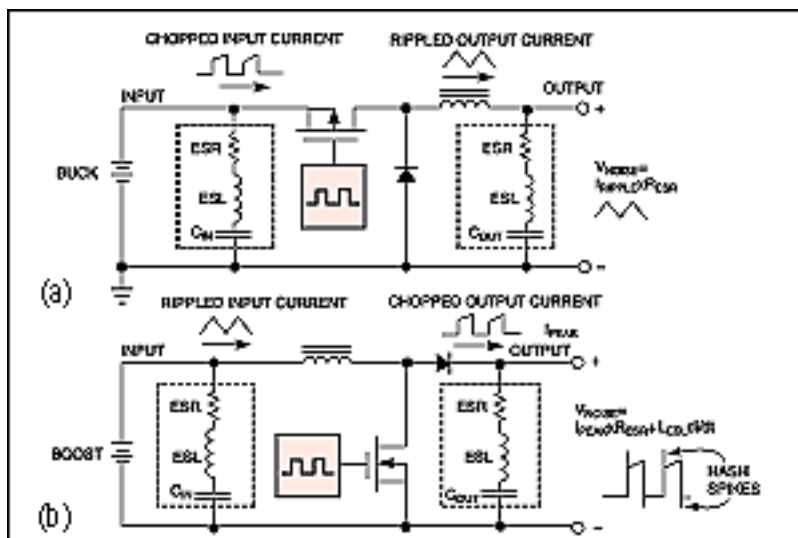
CHOPPED INPUT CURRENT

RIPPLED OUTPUT CURRENT

INPUT

OUTPUT

+

BUCK

ESR

ESL

$C_{IN}$

ESR

ESL

$C_{OUT}$

$V_{NOISE}$ = $I_{RIPPLE}$ × $R_{ESR}$

−

(a)

RIPPLED INPUT CURRENT

CHOPPED OUTPUT CURRENT

$I_{PEAK}$

INPUT

OUTPUT

+

BOOST

ESR

ESL

$C_{IN}$

ESR

ESL

$C_{OUT}$

$V_{NOISE}$ = $I_{PEAK}$ × $R_{ESR}$ + $L_{ESL}$ di/dt

HASH SPIKES

(b)

−